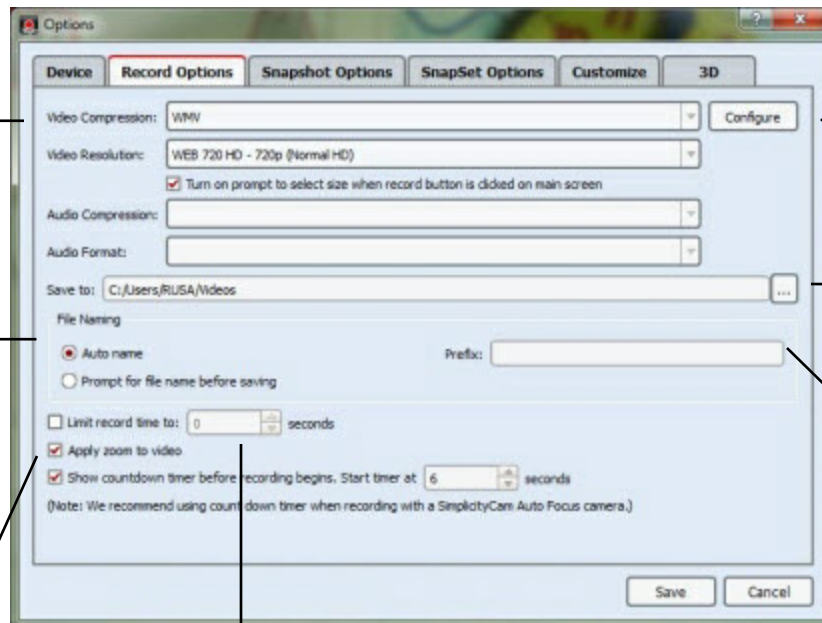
Options

Device | Record Options | Snapshot Options | SnapSet Options | Customize | 3D

Video Compression: WMV
Configure
Video Resolution: WEB 720 HD - 720p (Normal HD)
Turn on prompt to select size when record button is clicked on main screen
Audio Compression:
Audio Format:
Save to: C:/Users/RUSA/Videos
...
File Naming
Auto name
Prefix:
Prompt for file name before saving
Limit record time to: 0 seconds
Apply zoom to video
Show countdown timer before recording begins. Start timer at 6 seconds
(Note: We recommend using countdown timer when recording with a SimplicityCam Auto Focus camera.)

Save
Cancel